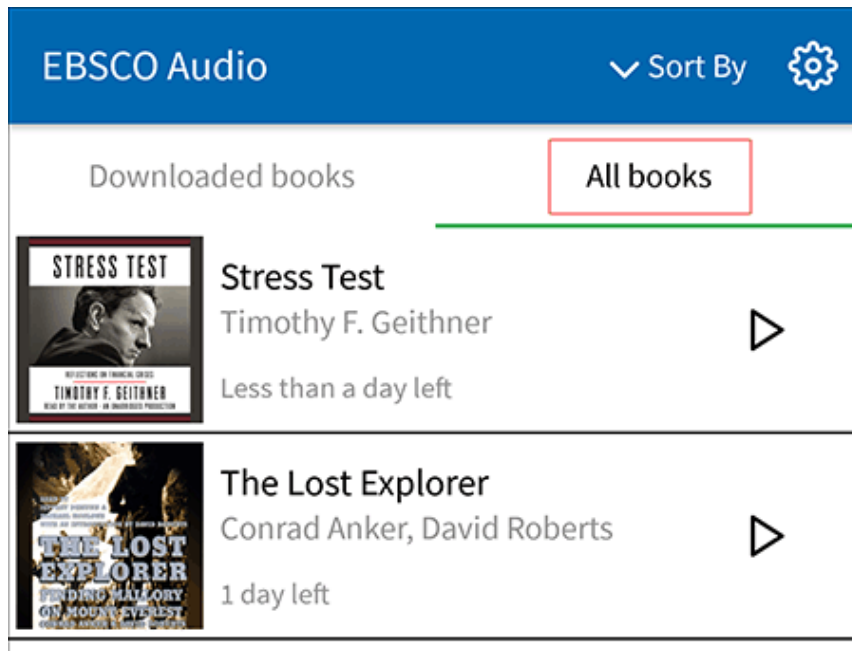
EBSCO Audio

Sort By

Downloaded books

All books

STRESS TEST

REFLECTIONS ON FINANCIAL CRISES

TIMOTHY F. GEITHNER

READ BY THE AUTHOR · AN UNABRIDGED PRODUCTION

Stress Test

Timothy F. Geithner

Less than a day left

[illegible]

THE LOST EXPLORER

FINDING MALLORY ON MOUNT EVEREST

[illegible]

The Lost Explorer

Conrad Anker, David Roberts

1 day left